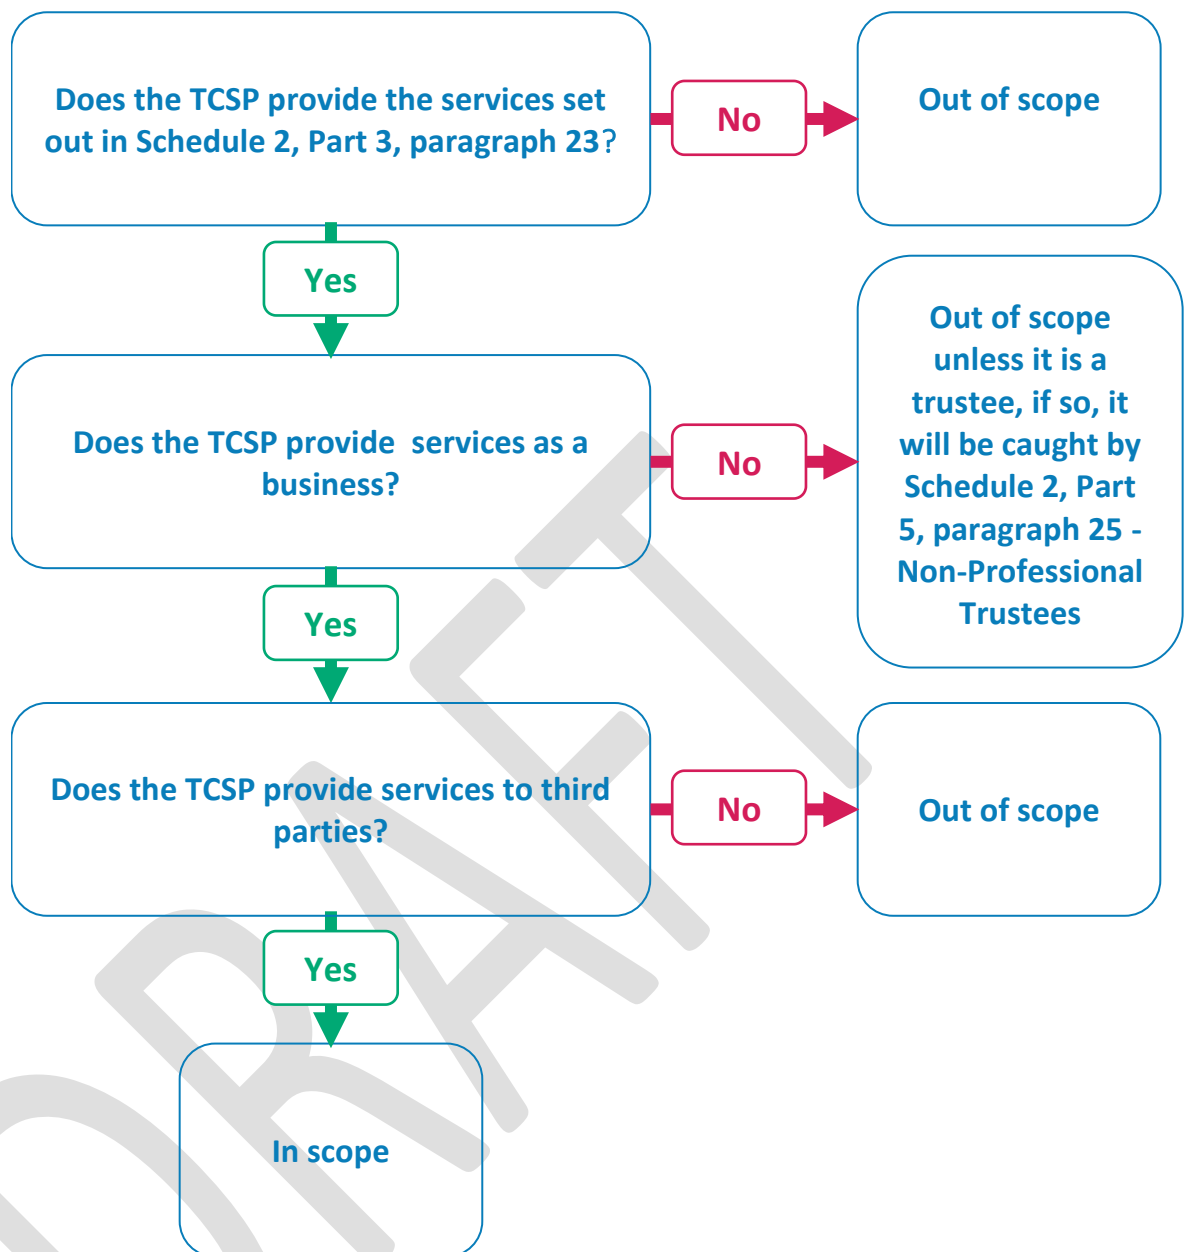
Does the TCSP provide the services set out in Schedule 2, Part 3, paragraph 23?

No

Out of scope

Yes

Does the TCSP provide  services as a business?

No

Out of scope unless it is a trustee, if so, it will be caught by Schedule 2, Part 5, paragraph 25 - Non-Professional Trustees

Yes

Does the TCSP provide services to third parties?

No

Out of scope

Yes

In scope

DRAFT